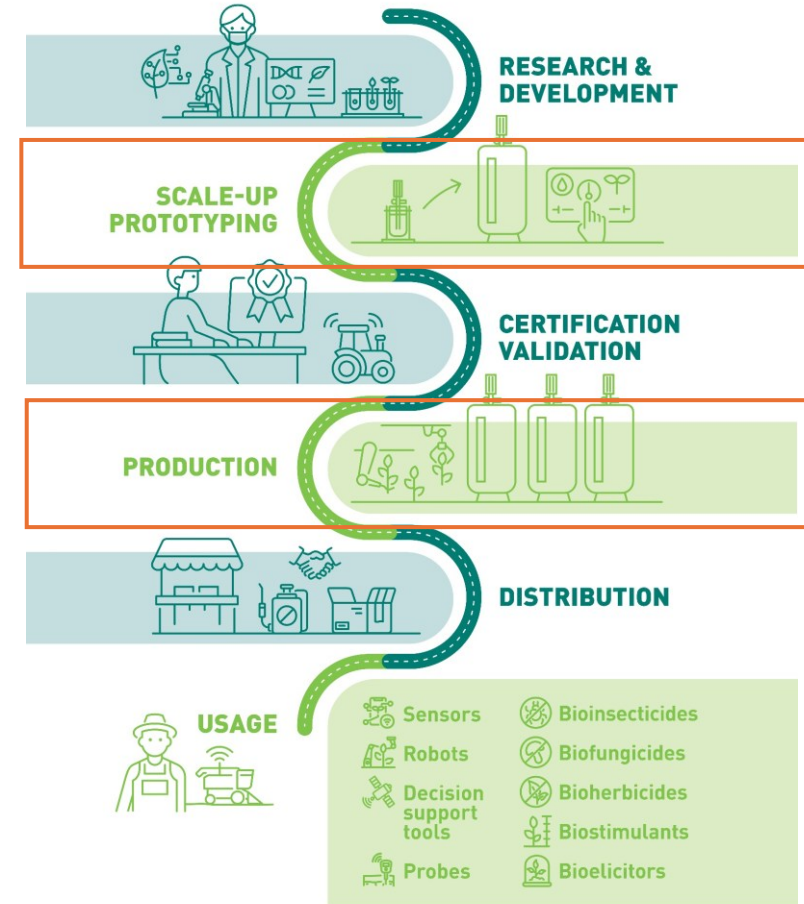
RESEARCH & DEVELOPMENT

SCALE-UP PROTOTYPING

CERTIFICATION VALIDATION

PRODUCTION

DISTRIBUTION

USAGE

Sensors
Robots
Decision support tools
Probes

Bioinsecticides
Biofungicides
Bioherbicides
Biostimulants
Bioelicitors